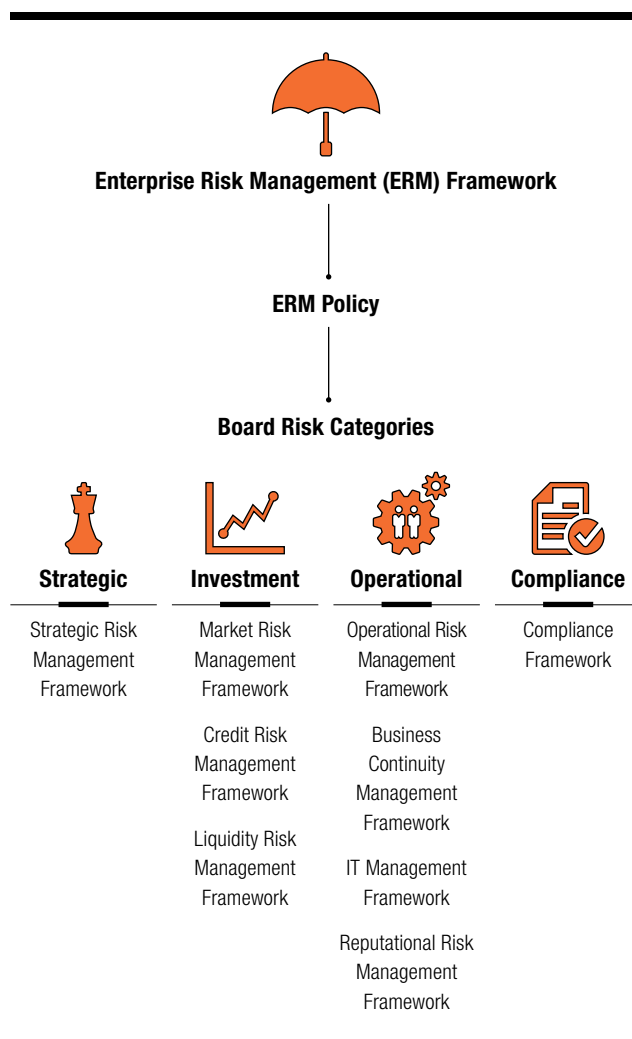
Enterprise Risk Management (ERM) Framework

ERM Policy

Board Risk Categories

Strategic

Strategic Risk Management Framework

Investment

Market Risk Management Framework

Credit Risk Management Framework

Liquidity Risk Management Framework

Operational

Operational Risk Management Framework

Business Continuity Management Framework

IT Management Framework

Reputational Risk Management Framework

Compliance

Compliance Framework